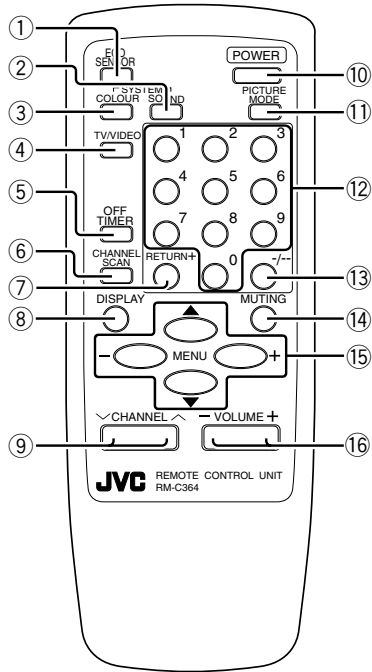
① ② ③ ④ ⑤ ⑥ ⑦ ⑧ ⑨

ECO SENSOR

SYSTEM

COLOUR

SOUND

POWER

PICTURE MODE

⑩ ⑪ ⑫ ⑬ ⑭ ⑮ ⑯

TV/VIDEO

1 2 3 4 5 6 7 8 9 0

OFF TIMER

CHANNEL SCAN

RETURN+

-/--

DISPLAY

MUTING

▲

– MENU +

▼

∨ CHANNEL ∧

– VOLUME +

JVC REMOTE CONTROL UNIT RM-C364